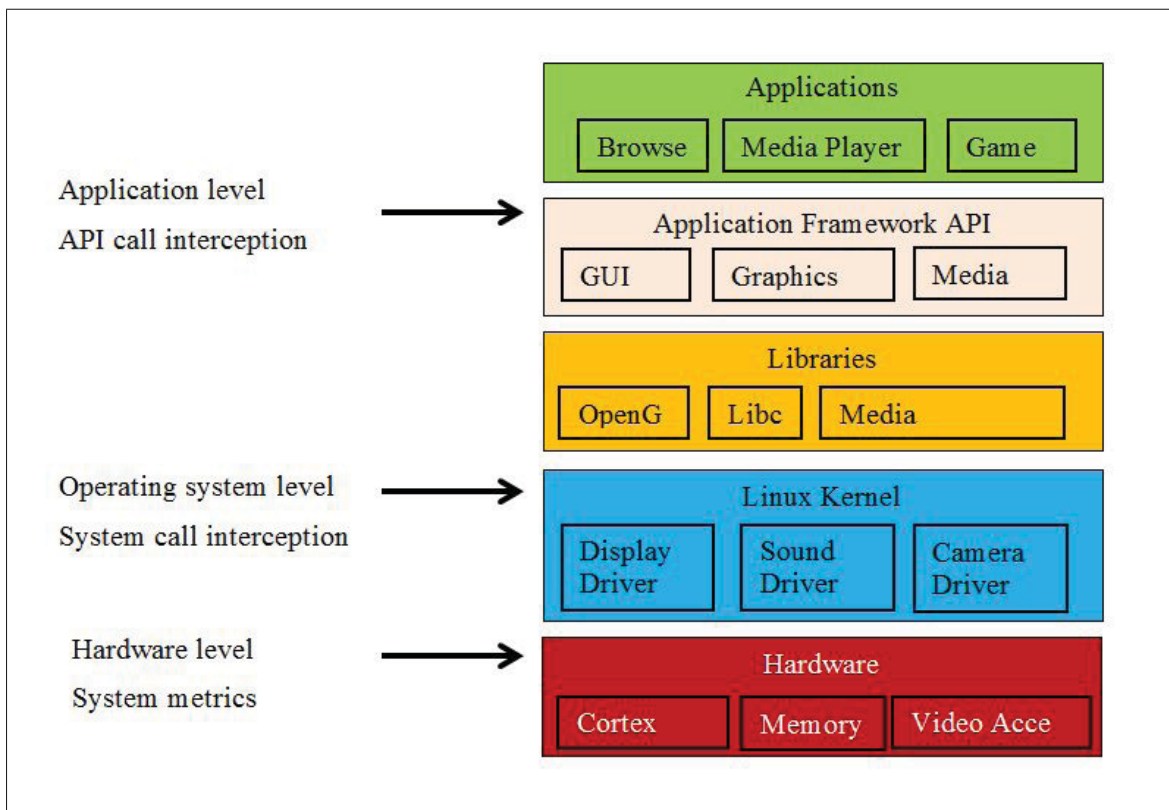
Applications

Browse

Media Player

Game

Application level

API call interception

Application Framework API

GUI

Graphics

Media

Libraries

OpenG

Libc

Media

Operating system level

System call interception

Linux Kernel

Display Driver

Sound Driver

Camera Driver

Hardware level

System metrics

Hardware

Cortex

Memory

Video Acce